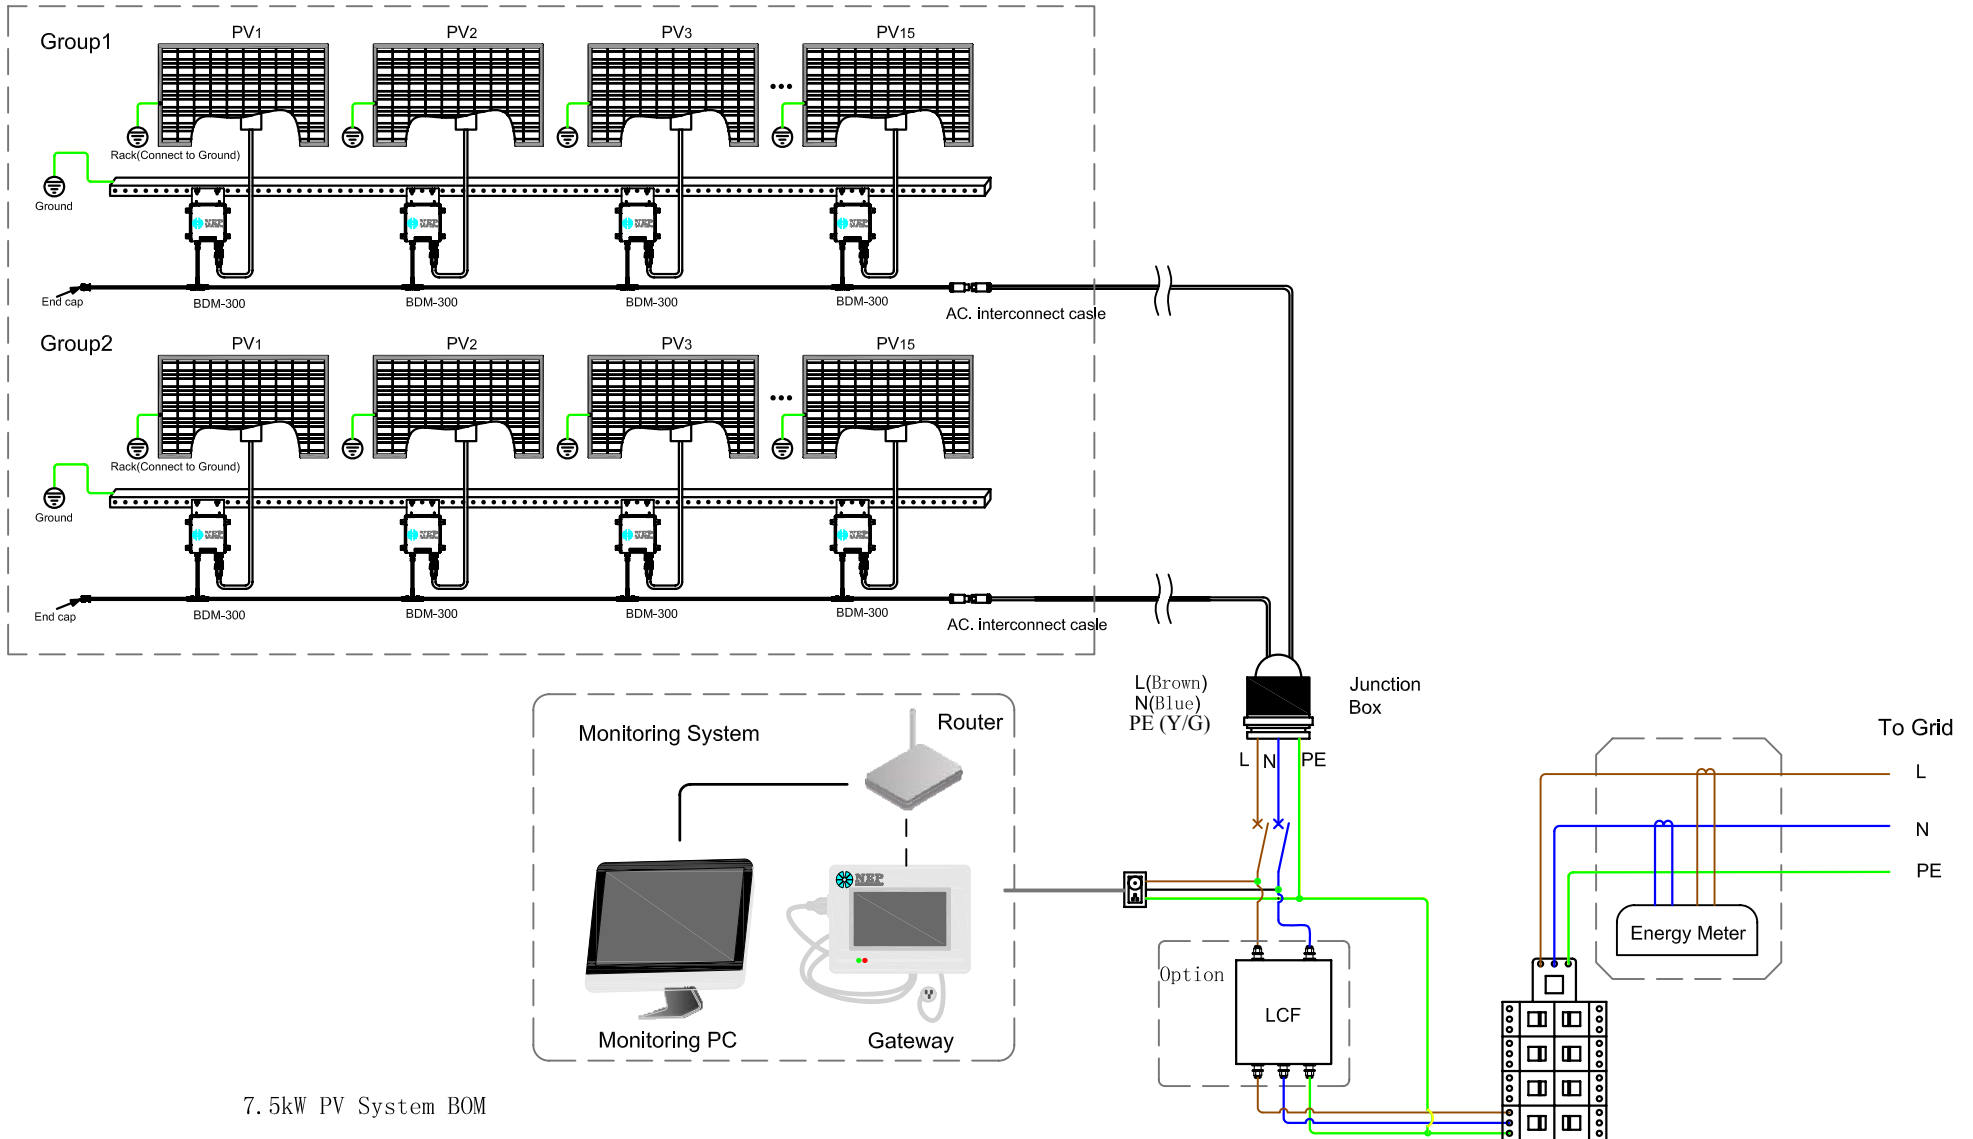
Group1

PV1 PV2 PV3 PV15

•••

Rack(Connect to Ground)

Ground

End cap

BDM-300 BDM-300 BDM-300 BDM-300

AC. interconnect casle

Group2

PV1 PV2 PV3 PV15

•••

Rack(Connect to Ground)

Ground

End cap

BDM-300 BDM-300 BDM-300 BDM-300

AC. interconnect casle

L(Brown)
N(Blue)
PE (Y/G)

Junction Box

L N PE

To Grid

L

N

PE

Monitoring System

Router

NEP

Monitoring PC

Gateway

Option

LCF

Energy Meter

7.5kW PV System BOM